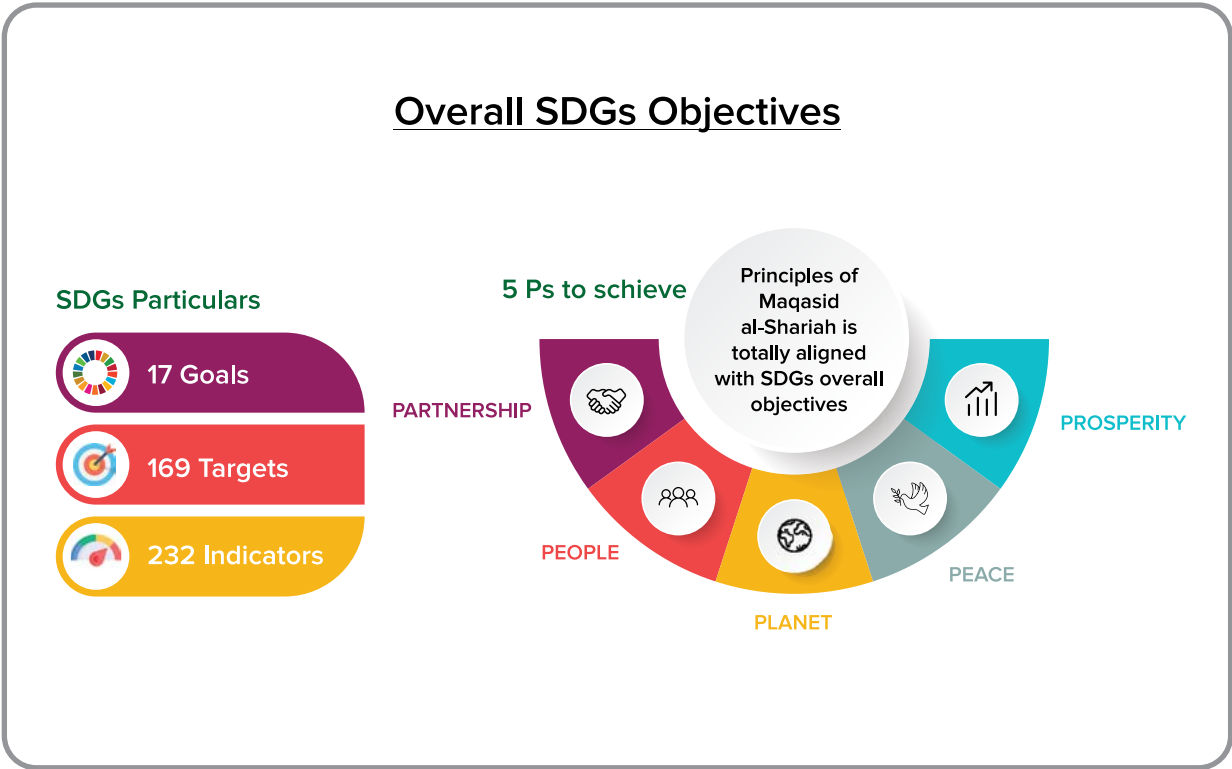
Overall SDGs Objectives

SDGs Particulars

17 Goals

169 Targets

232 Indicators

5 Ps to schieve

Principles of Maqasid al-Shariah is totally aligned with SDGs overall objectives

PARTNERSHIP

PEOPLE

PLANET

PEACE

PROSPERITY